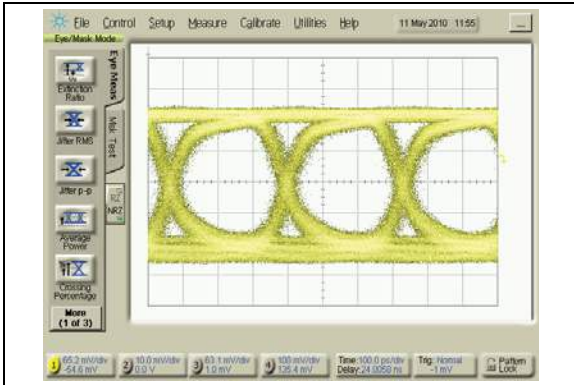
File Control Setup Measure Calibrate Utilities Help 11 May 2010 11:55

Eye/Mask Mode

Eye Meas

Mask Test

Extinction Ratio

Jitter RMS

Jitter p-p

Average Power

Crossing Percentage

More (1 of 3)

NRZ

1 65.2 mV/div -54.6 mV

2 10.0 mV/div 0.0 V

3 63.1 mV/div 1.0 mV

4 100 mV/div 126.4 mV

Time: 100.0 ps/div Delay: 24.0050 ns

Trig: Normal -1 mV

Pattern Lock